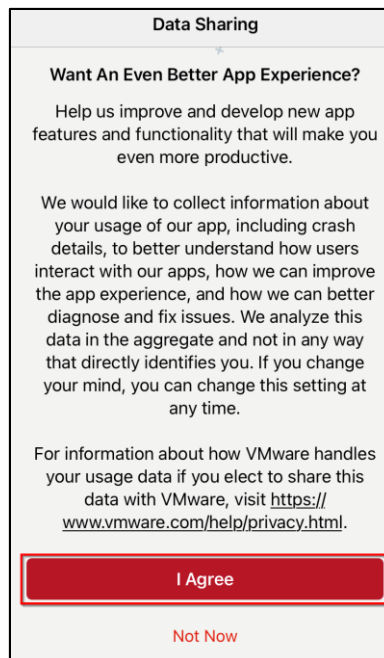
Data Sharing

Want An Even Better App Experience?

Help us improve and develop new app features and functionality that will make you even more productive.

We would like to collect information about your usage of our app, including crash details, to better understand how users interact with our apps, how we can improve the app experience, and how we can better diagnose and fix issues. We analyze this data in the aggregate and not in any way that directly identifies you. If you change your mind, you can change this setting at any time.

For information about how VMware handles your usage data if you elect to share this data with VMware, visit https://www.vmware.com/help/privacy.html.

I Agree

Not Now